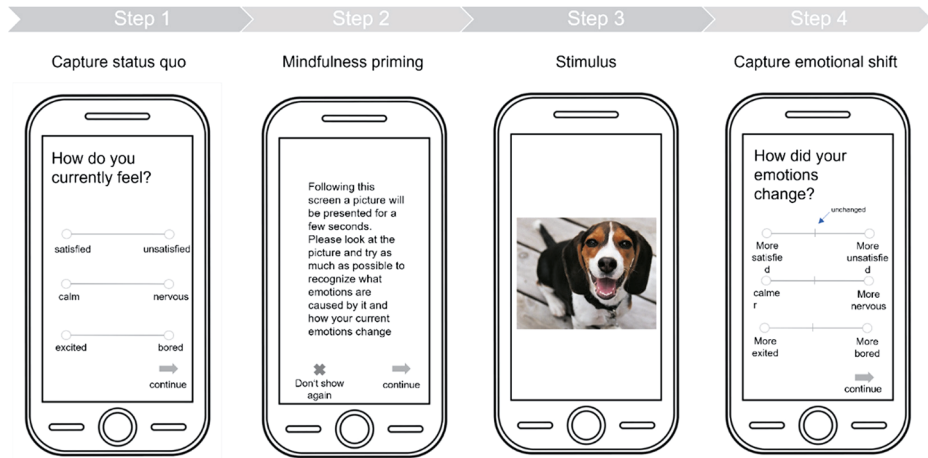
Step 1
Capture status quo
How do you currently feel?
satisfied unsatisfied
calm nervous
excited bored
continue

Step 2
Mindfulness priming
Following this screen a picture will be presented for a few seconds. Please look at the picture and try as much as possible to recognize what emotions are caused by it and how your current emotions change
Don't show again
continue

Step 3
Stimulus

Step 4
Capture emotional shift
How did your emotions change?
unchanged
More satisfie d
More unsatisfie d
calme r
More nervous
More exited
More bored
continue